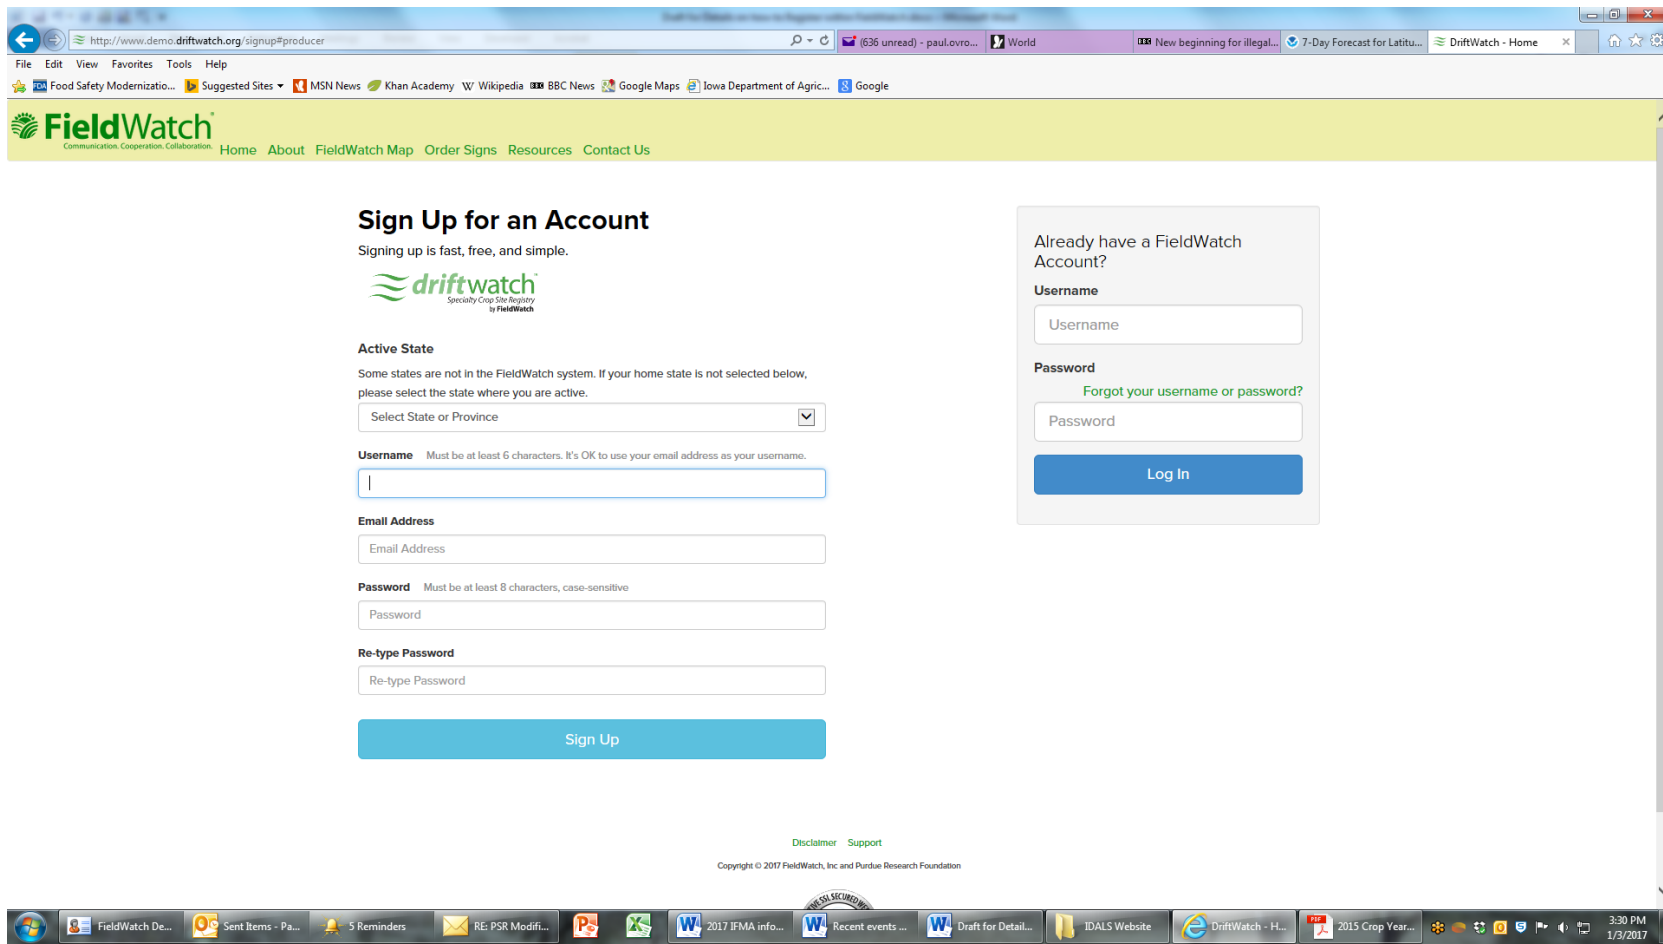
http://www.demo.driftwatch.org/signup#producer

(636 unread) - paul.ovro... World New beginning for illegal... 7-Day Forecast for Latitu... DriftWatch - Home

File Edit View Favorites Tools Help

Food Safety Modernizatio... Suggested Sites MSN News Khan Academy Wikipedia BBC News Google Maps Iowa Department of Agric... Google

FieldWatch
Communication. Cooperation. Collaboration.

Home About FieldWatch Map Order Signs Resources Contact Us

Sign Up for an Account

Signing up is fast, free, and simple.

driftwatch
Specialty Crop Site Registry
by FieldWatch

Active State

Some states are not in the FieldWatch system. If your home state is not selected below, please select the state where you are active.

Select State or Province

Username Must be at least 6 characters. It's OK to use your email address as your username.

Email Address

Email Address

Password Must be at least 8 characters, case-sensitive

Password

Re-type Password

Re-type Password

Sign Up

Already have a FieldWatch Account?

Username

Username

Password

Forgot your username or password?

Password

Log In

Disclaimer Support

Copyright © 2017 FieldWatch, Inc and Purdue Research Foundation

FieldWatch De... Sent Items - Pa... 5 Reminders RE: PSR Modifi... 2017 IFMA info... Recent events ... Draft for Detail... IDALS Website DriftWatch - H... 2015 Crop Year...

3:30 PM
1/3/2017